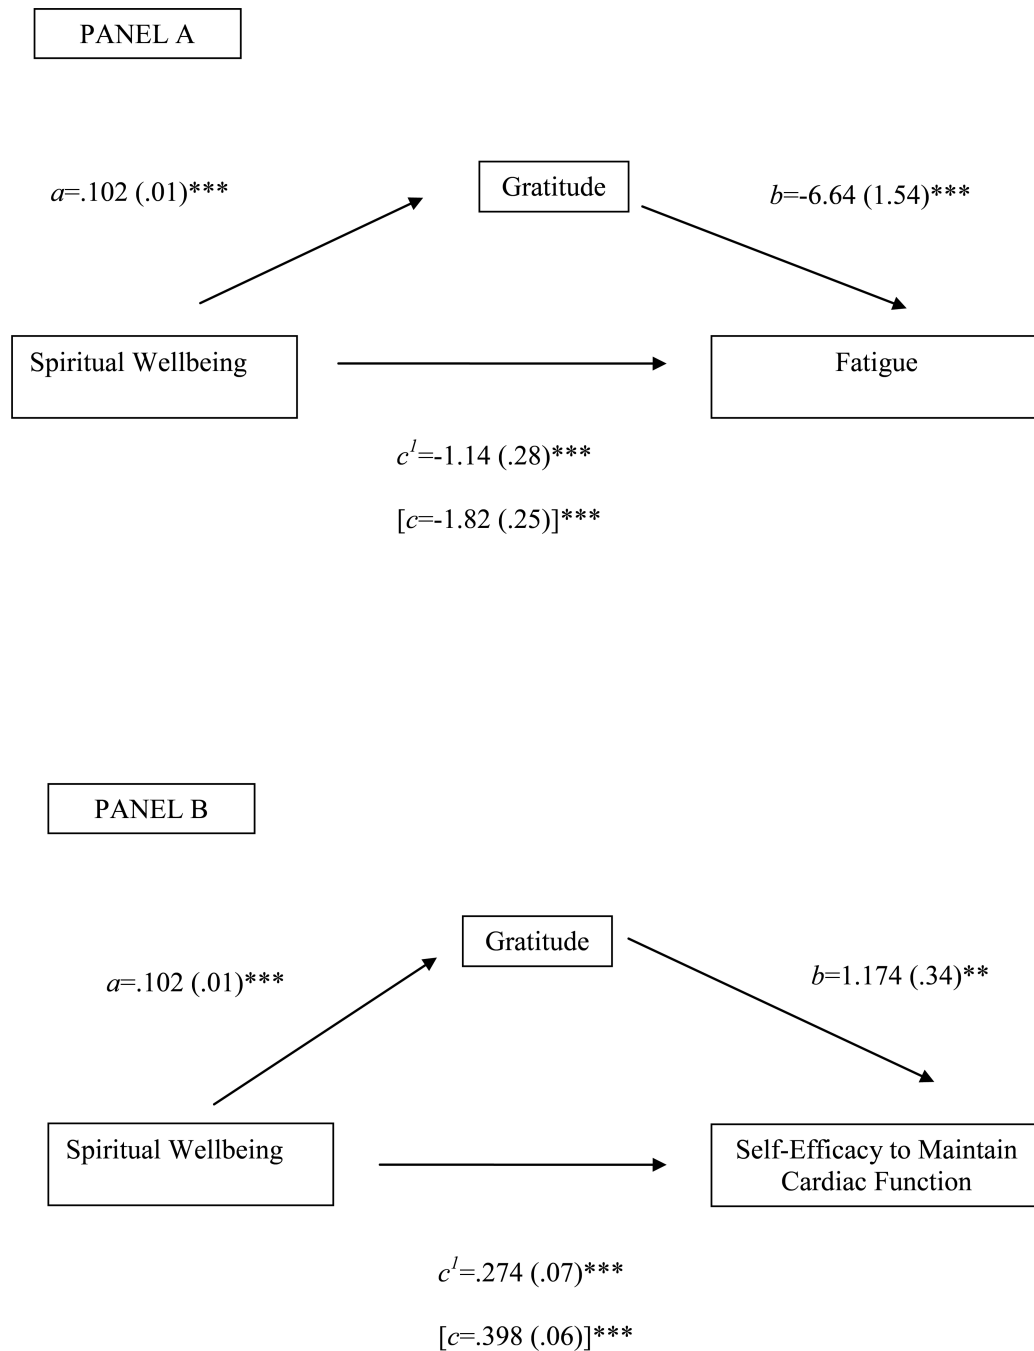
PANEL A

$a$=.102 (.01)***

Gratitude

$b$=-6.64 (1.54)***

Spiritual Wellbeing

Fatigue

$c^1$=-1.14 (.28)***

[$c$=-1.82 (.25)]***

PANEL B

Gratitude

$a$=.102 (.01)***

$b$=1.174 (.34)**

Spiritual Wellbeing

Self-Efficacy to Maintain Cardiac Function

$c^1$=.274 (.07)***

[$c$=.398 (.06)]***